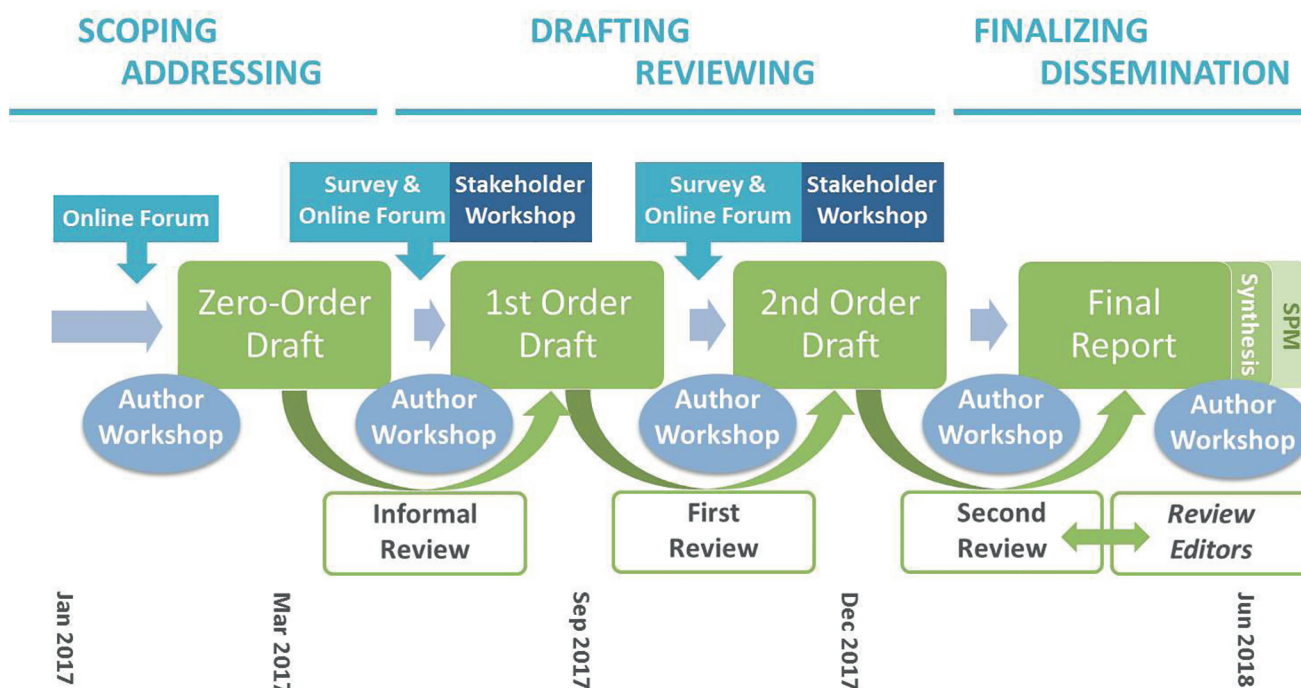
SCOPING
ADDRESSING

DRAFTING
REVIEWING

FINALIZING
DISSEMINATION

Online Forum

Survey & Online Forum

Stakeholder Workshop

Survey & Online Forum

Stakeholder Workshop

Zero-Order Draft

1st Order Draft

2nd Order Draft

Final Report

Synthesis

SPM

Author Workshop

Author Workshop

Author Workshop

Author Workshop

Author Workshop

Informal Review

First Review

Second Review

Review Editors

Jan 2017

Mar 2017

Sep 2017

Dec 2017

Jun 2018